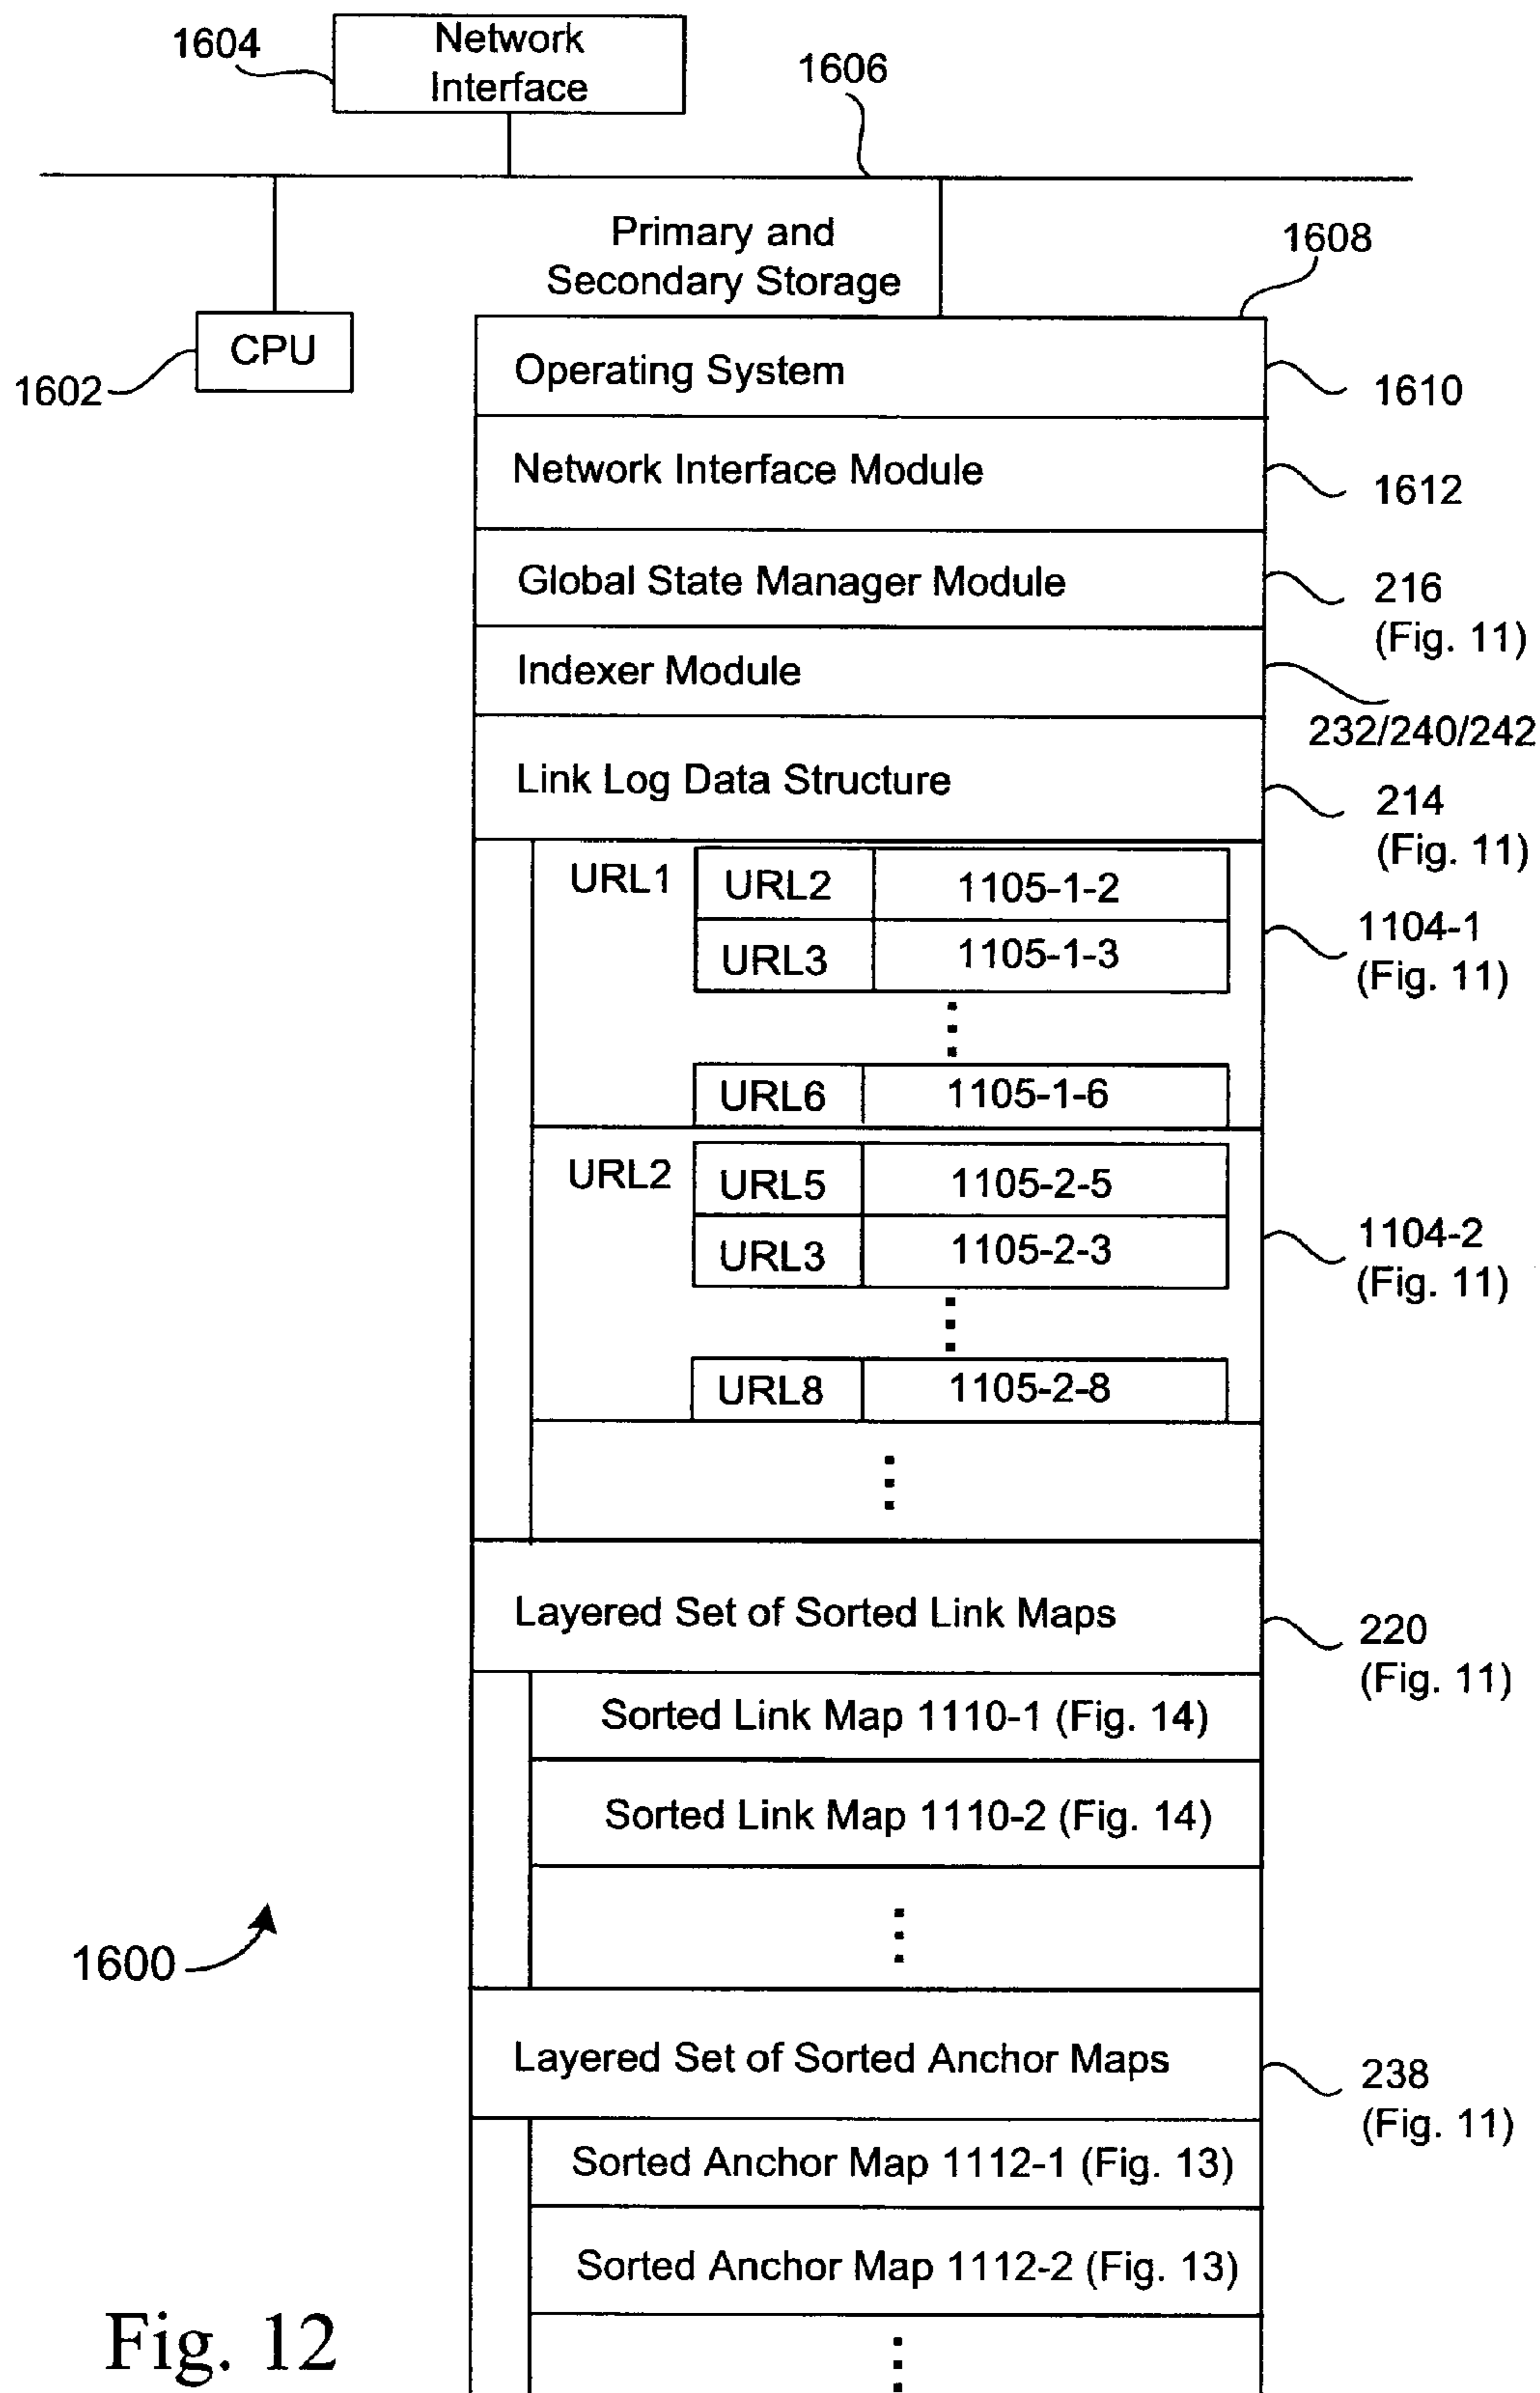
1604

Network Interface

1606

Primary and Secondary Storage

1608

CPU

1602

Operating System

1610

Network Interface Module

1612

Global State Manager Module

216 (Fig. 11)

Indexer Module

232/240/242

Link Log Data Structure

214 (Fig. 11)

URL1

| URL2 | 1105-1-2 |
|---|---|
| URL3 | 1105-1-3 |

1104-1 (Fig. 11)

| URL6 | 1105-1-6 |
|---|---|

URL2

| URL5 | 1105-2-5 |
|---|---|
| URL3 | 1105-2-3 |

1104-2 (Fig. 11)

| URL8 | 1105-2-8 |
|---|---|

Layered Set of Sorted Link Maps

220 (Fig. 11)

Sorted Link Map 1110-1 (Fig. 14)

Sorted Link Map 1110-2 (Fig. 14)

1600

Layered Set of Sorted Anchor Maps

238 (Fig. 11)

Sorted Anchor Map 1112-1 (Fig. 13)

Sorted Anchor Map 1112-2 (Fig. 13)

Fig. 12